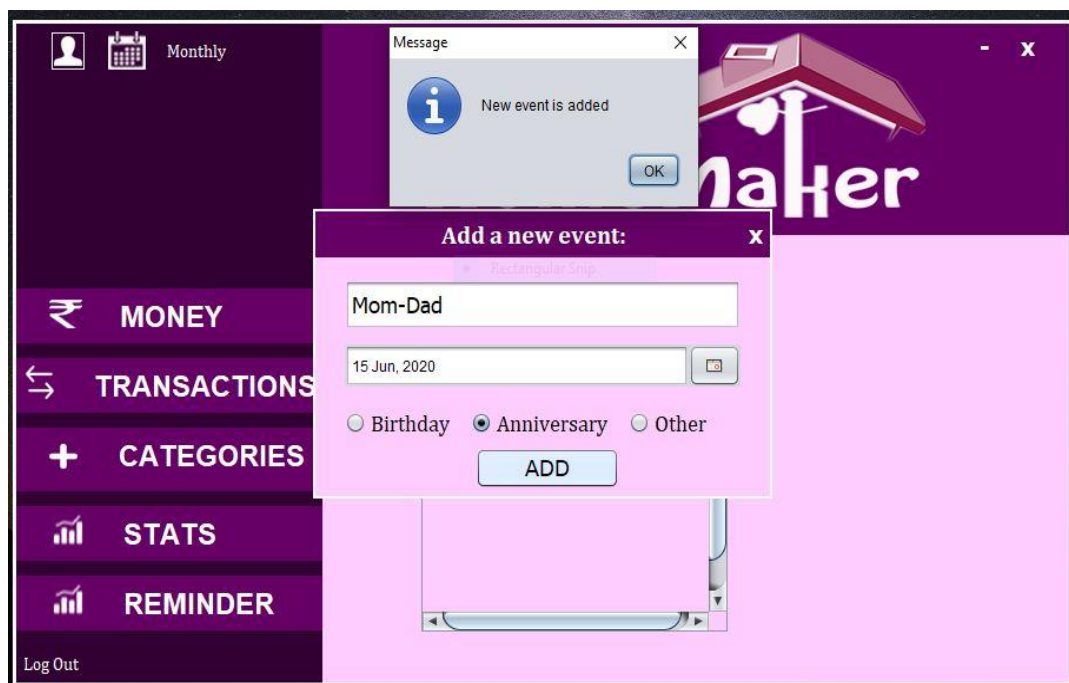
Monthly

Message

New event is added

OK

- x

aker

Add a new event: x

Rectangular Snip

Mom-Dad

15 Jun, 2020

○ Birthday ◉ Anniversary ○ Other

ADD

₹ MONEY

⇆ TRANSACTIONS

+ CATEGORIES

STATS

REMINDER

Log Out